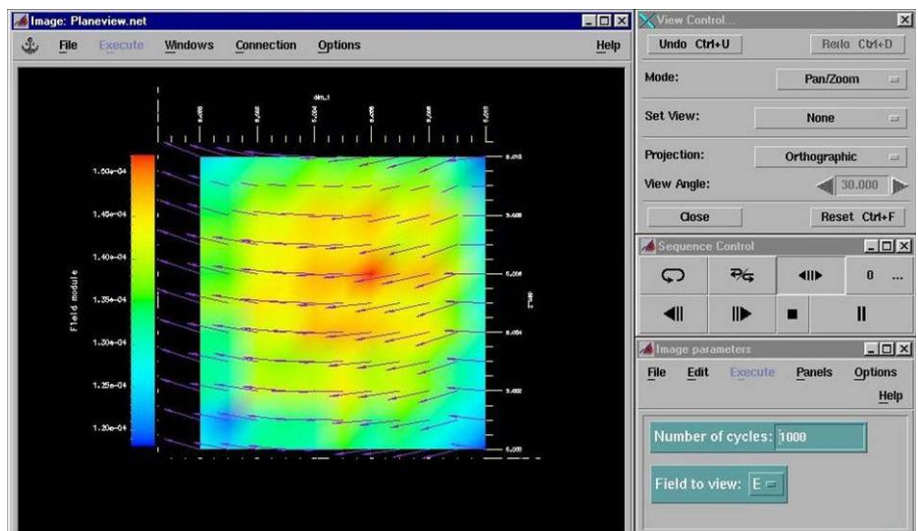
Image: Planeview.net
File Execute Windows Connection Options Help

1.50e-04
1.45e-04
1.40e-04
1.35e-04
1.30e-04
1.25e-04
1.20e-04
Field module

View Control...
Undo Ctrl+U
Redo Ctrl+D
Mode: Pan/Zoom
Set View: None
Projection: Orthographic
View Angle: 30.000
Close
Reset Ctrl+F

Sequence Control
0 ...

Image parameters
File Edit Execute Panels Options
Help
Number of cycles: 1000
Field to view: E